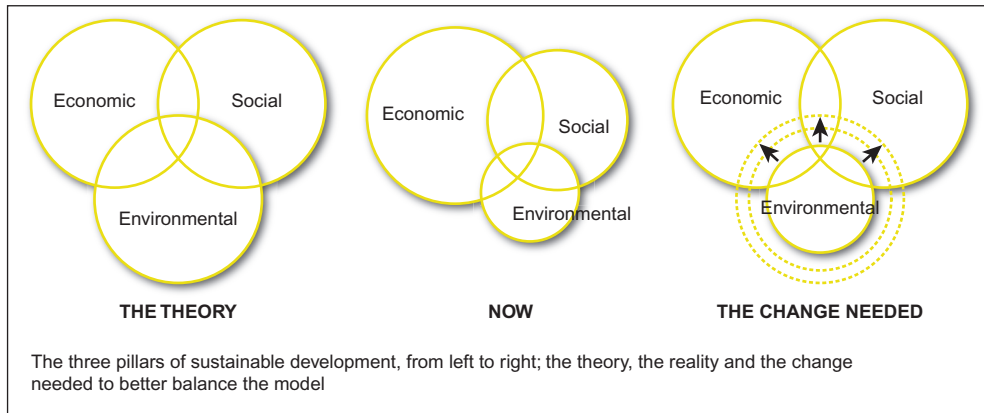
Economic

Social

Environmental

THE THEORY

Economic

Social

Environmental

NOW

Economic

Social

Environmental

THE CHANGE NEEDED

The three pillars of sustainable development, from left to right; the theory, the reality and the change needed to better balance the model